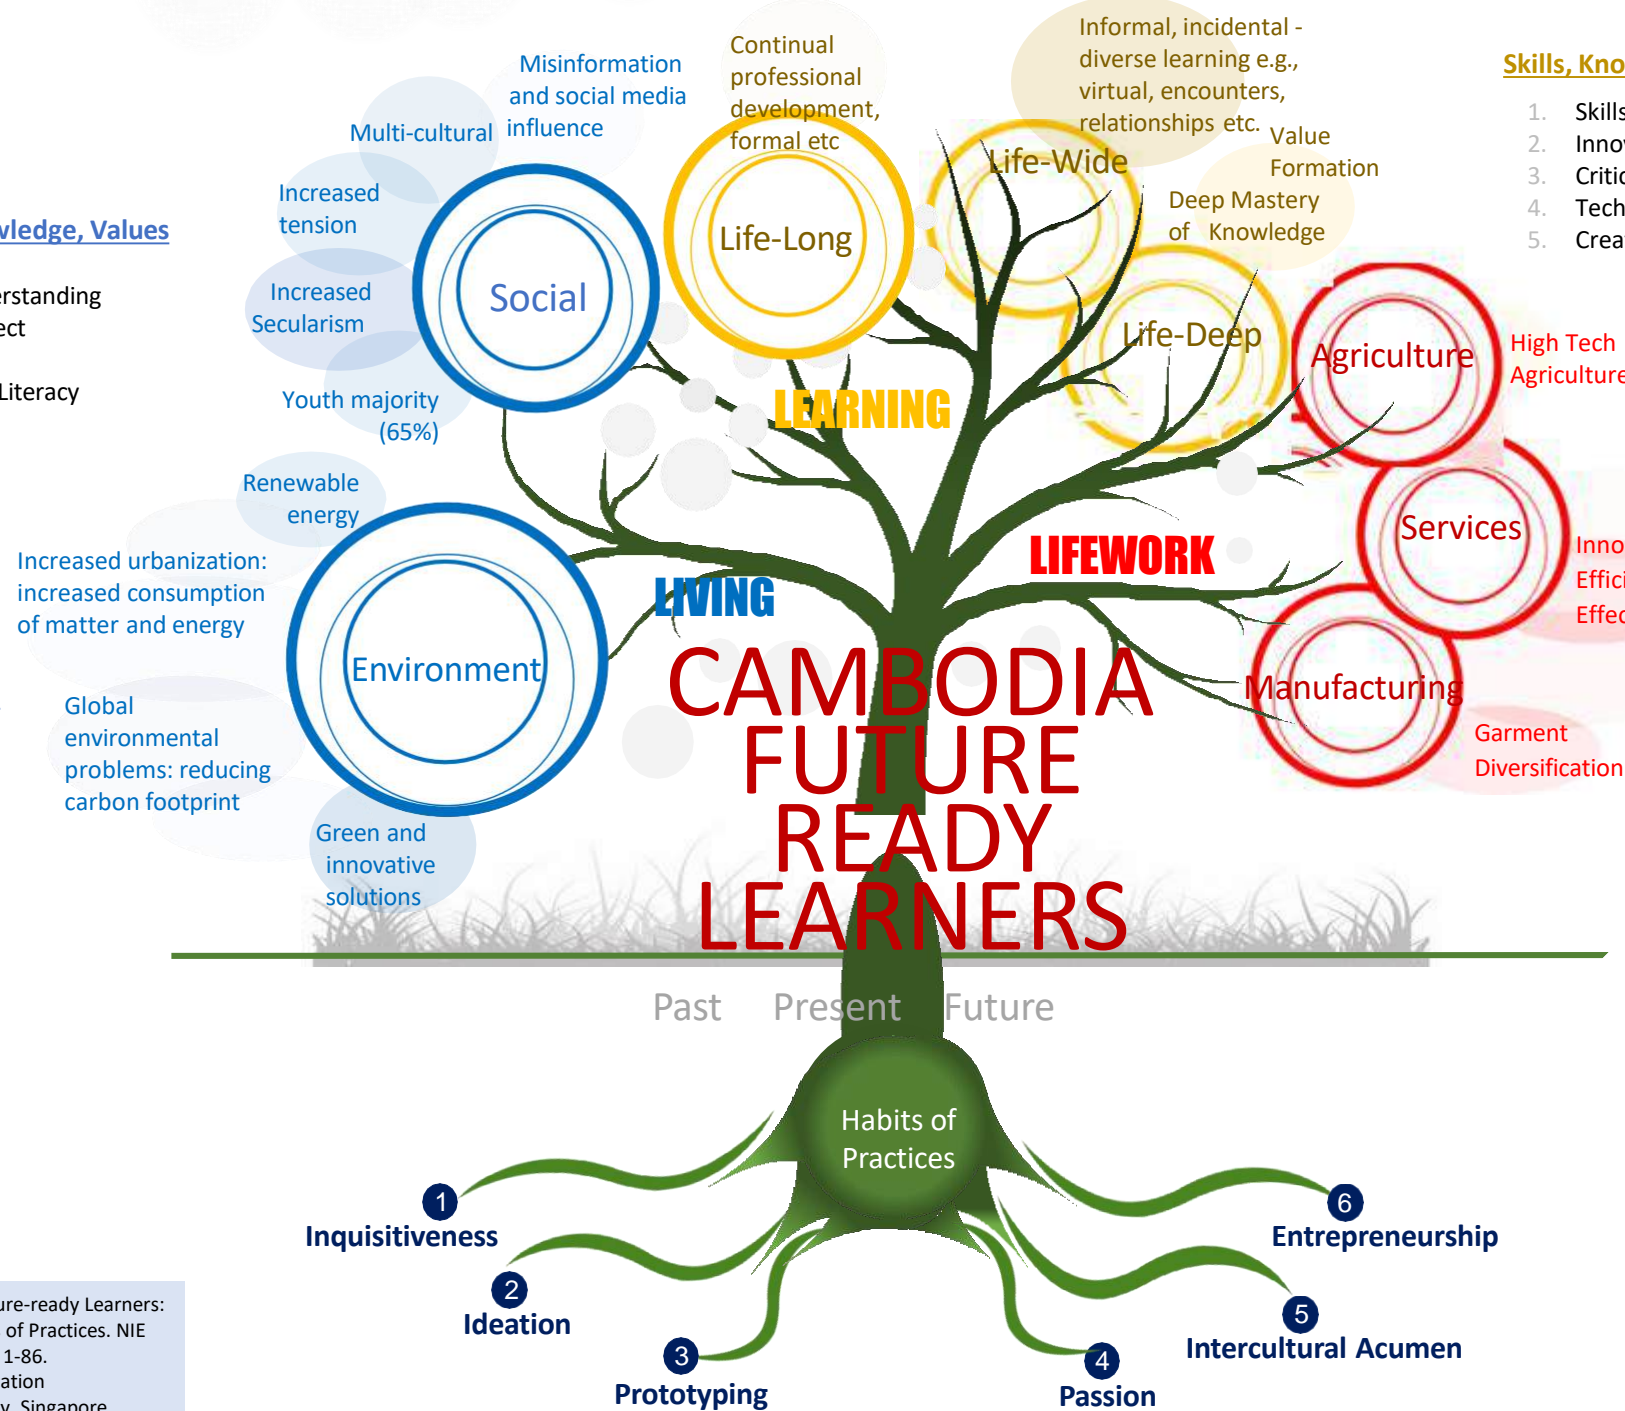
wledge, Values

erstanding
ect

Literacy

Misinformation and social media influence

Multi-cultural

Increased tension

Increased Secularism

Social

Youth majority (65%)

Continual professional development, formal etc

Life-Long

Informal, incidental - diverse learning e.g., virtual, encounters, relationships etc.

Life-Wide

Value Formation

Deep Mastery of Knowledge

Life-Deep

Skills, Kno

1. Skills
2. Inno
3. Critic
4. Tech
5. Crea

Agriculture

High Tech Agriculture

Services

Inno
Effici
Effec

Manufacturing

Garment Diversification

LEARNING

LIFEWORK

LIVING

Renewable energy

Increased urbanization: increased consumption of matter and energy

Environment

Global environmental problems: reducing carbon footprint

Green and innovative solutions

CAMBODIA FUTURE READY LEARNERS

Past Present Future

Habits of Practices

1 Inquisitiveness

2 Ideation

3 Prototyping

4 Passion

5 Intercultural Acumen

6 Entrepreneurship

ure-ready Learners:
of Practices. NIE
1-86.
ation
y, Singapore